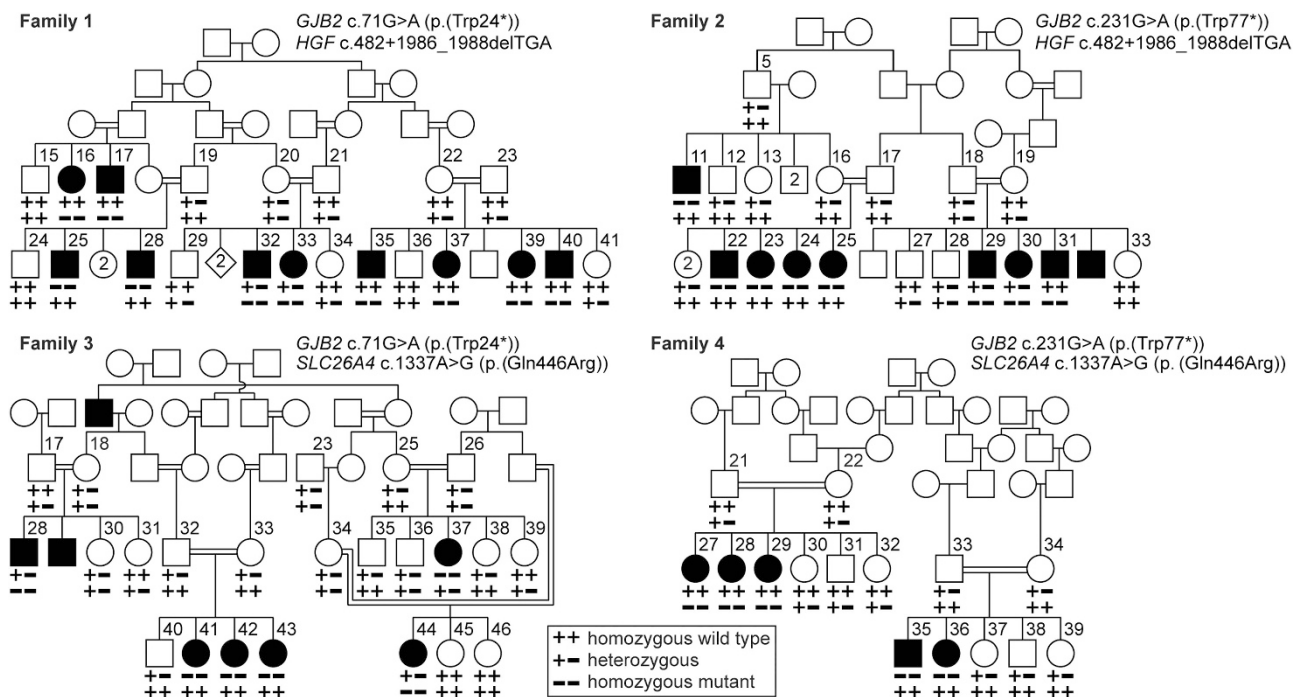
Family 1

*GJB2* c.71G>A (p.(Trp24*))
*HGF* c.482+1986_1988delTGA

15 16 17 19 20 21 22 23
++ ++ ++ +− +− ++ ++ ++
++ −− −− +− +− +− +− +−

24 25 2 28 29 2 32 33 34 35 36 37 39 40 41
++ −− −− ++ −− +− ++ ++ ++ +− ++ ++
++ ++ −− ++ −− −− ++ ++ −− −− −− +−

Family 2

*GJB2* c.231G>A (p.(Trp77*))
*HGF* c.482+1986_1988delTGA

5
+−
++

11 12 13 2 16 17 18 19
−− +− +− +− ++ +− +−
++ ++ ++ +− ++ −− +−

2 22 23 24 25 27 28 29 30 31 33
+− −− −− −− −− ++ +− +− +− ++ ++
+− ++ ++ ++ ++ +− +− −− −− −− ++

Family 3

*GJB2* c.71G>A (p.(Trp24*))
*SLC26A4* c.1337A>G (p.(Gln446Arg))

17 18 23 25 26
++ +− +− +− +−
+− +− +− ++ ++

28 30 31 32 33 34 35 36 37 38 39
+− +− ++ +− +− +− +− +− −− +− ++
−− +− +− ++ ++ +− ++ ++ ++ ++ +−

40 41 42 43 44 45 46
++ −− −− −− +− ++ ++
++ ++ ++ ++ −− ++ ++

Family 4

*GJB2* c.231G>A (p.(Trp77*))
*SLC26A4* c.1337A>G (p. (Gln446Arg))

21 22
++ ++
+− +−

27 28 29 30 31 32
++ ++ ++ ++ ++ ++
−− −− −− +− +− ++

33 34
+− +−
++ ++

35 36 37 38 39
−− −− +− +− +−
++ ++ ++ ++ ++

++ homozygous wild type
+− heterozygous
−− homozygous mutant